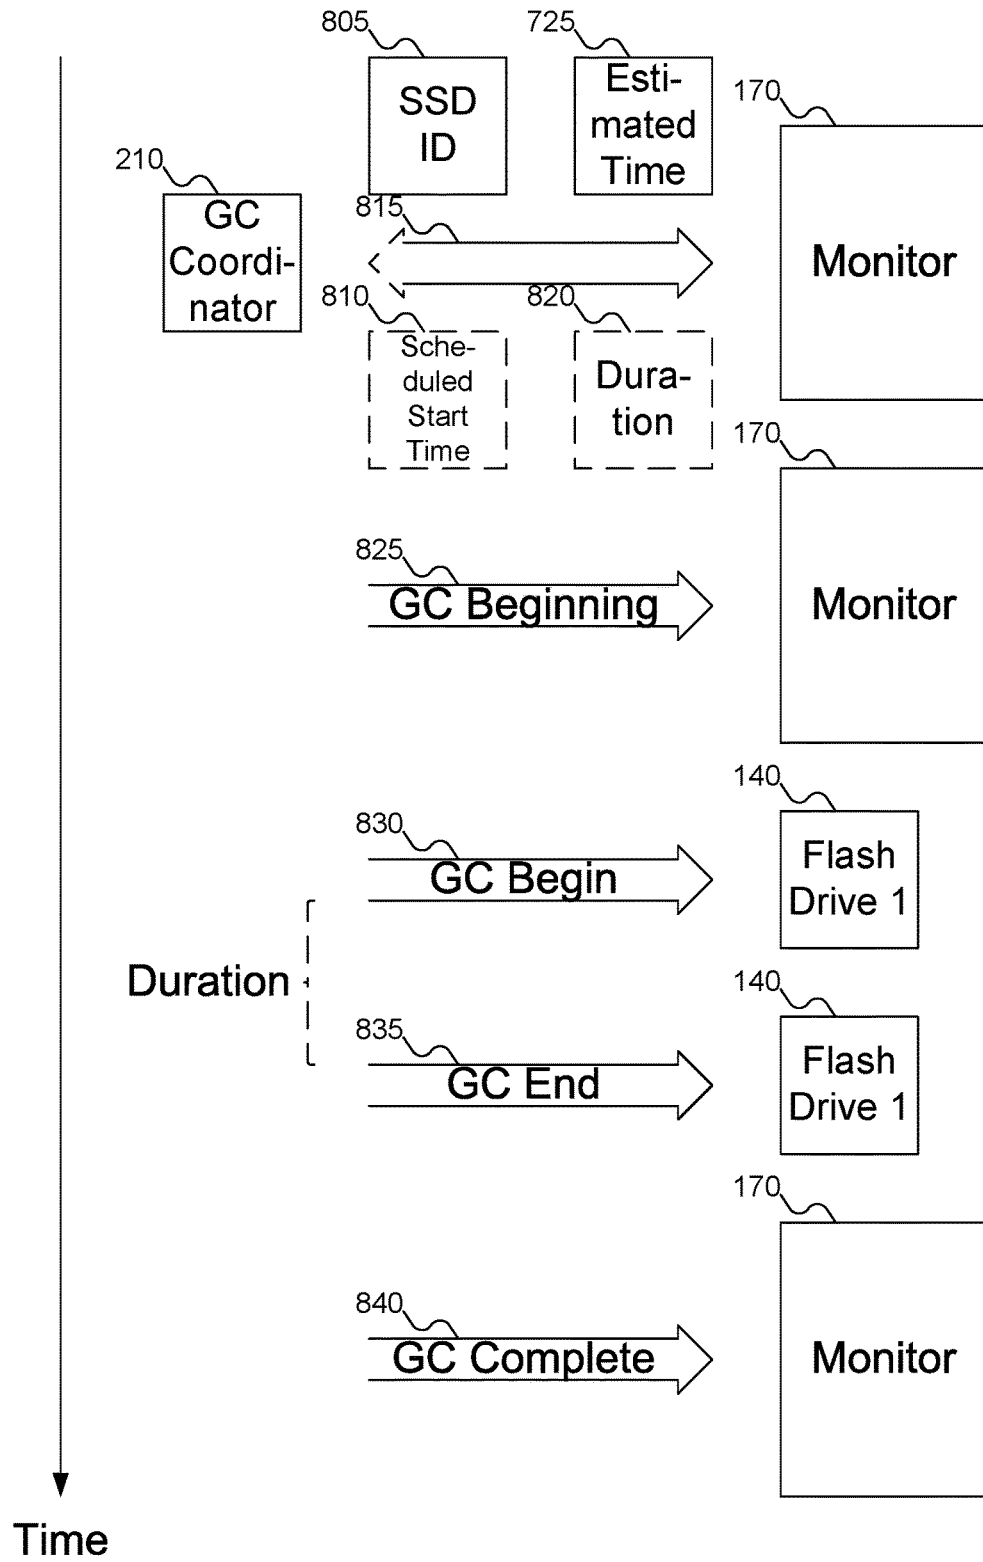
805

SSD ID

725

Estimated Time

170

210

GC Coordinator

815

Monitor

810

820

Scheduled Start Time

Duration

170

825

GC Beginning

Monitor

140

830

GC Begin

Flash Drive 1

Duration

140

835

GC End

Flash Drive 1

170

840

GC Complete

Monitor

Time